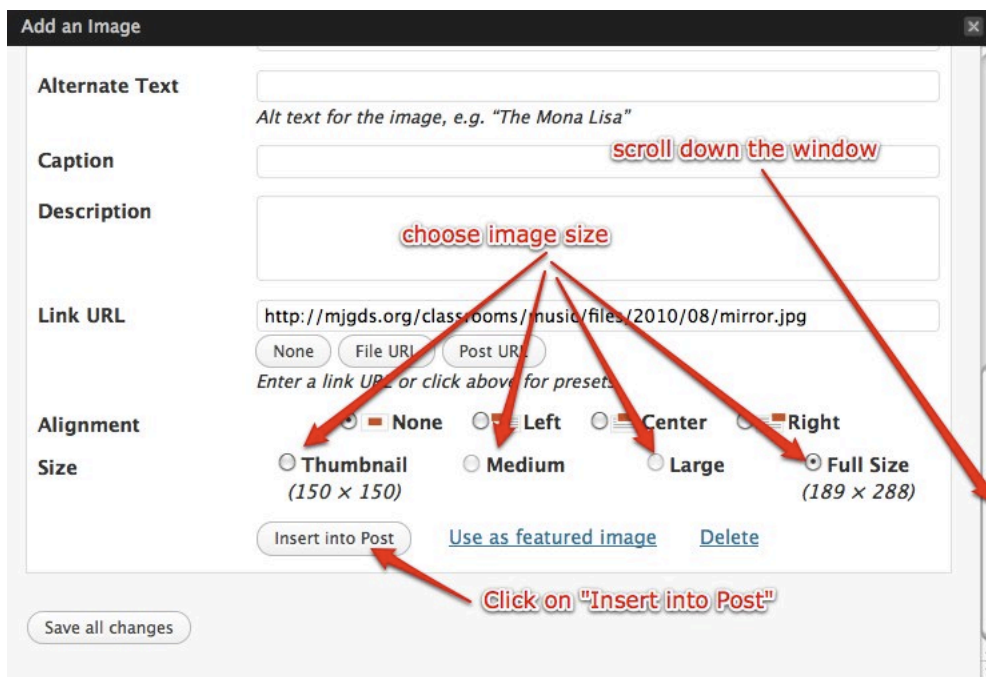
Add an Image

Alternate Text

Alt text for the image, e.g. “The Mona Lisa”

Caption

scroll down the window

Description

choose image size

Link URL

http://mjgds.org/classrooms/music/files/2010/08/mirror.jpg

None | File URL | Post URL

Enter a link URL or click above for presets.

Alignment

None | Left | Center | Right

Size

Thumbnail (150 × 150) | Medium | Large | Full Size (189 × 288)

Insert into Post | Use as featured image | Delete

Click on "Insert into Post"

Save all changes